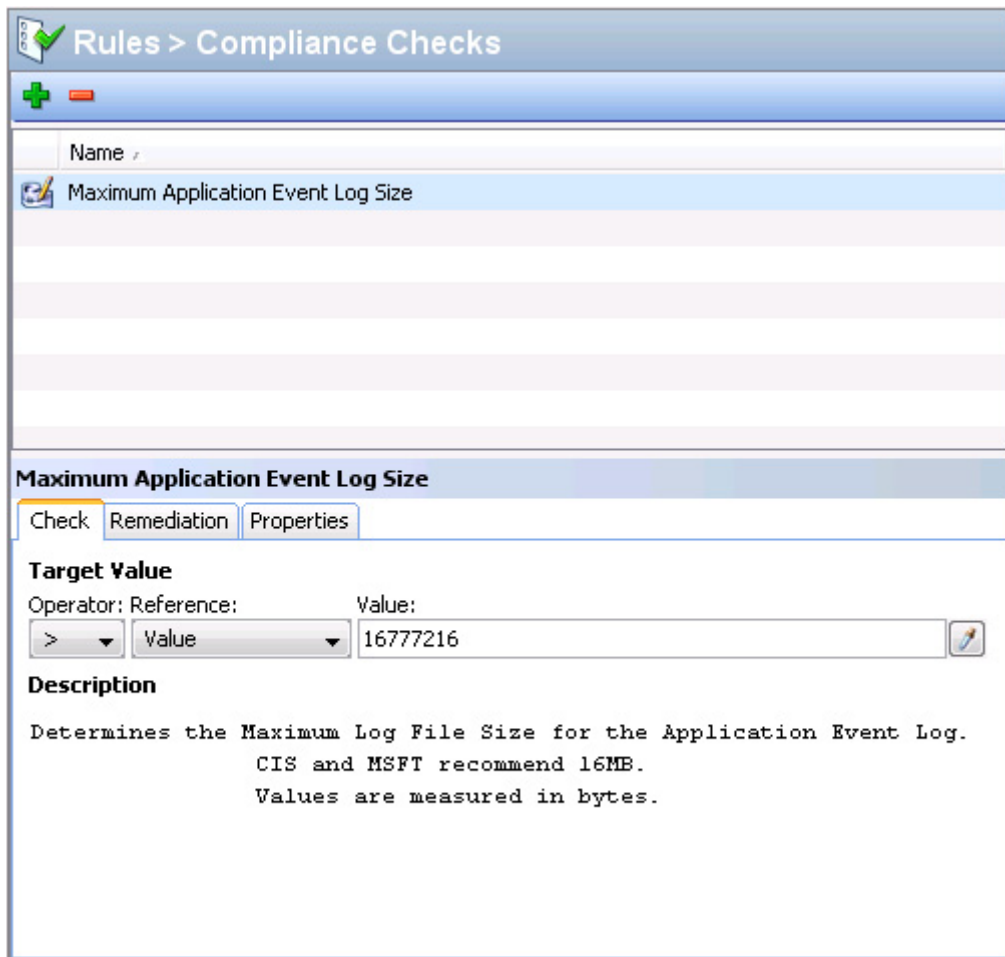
Rules > Compliance Checks

Name

Maximum Application Event Log Size

Maximum Application Event Log Size

Check | Remediation | Properties

Target Value

Operator: Reference: Value:

> | Value | 16777216

Description

Determines the Maximum Log File Size for the Application Event Log.
CIS and MSFT recommend 16MB.
Values are measured in bytes.